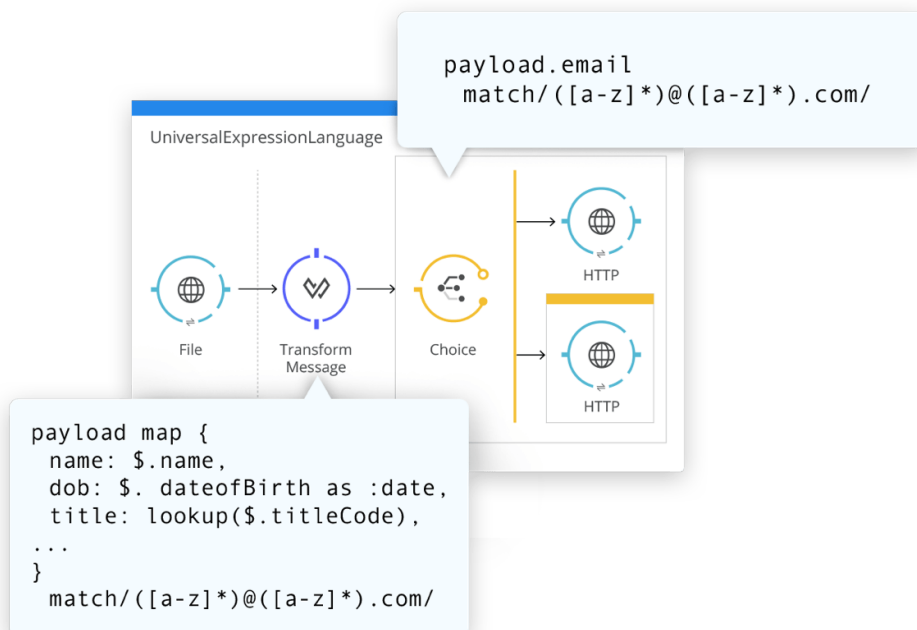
payload.email
match/([a-z]*)@([a-z]*).com/

UniversalExpressionLanguage

File

Transform Message

Choice

HTTP

HTTP

payload map {
name: $.name,
dob: $. dateofBirth as :date,
title: lookup($.titleCode),
...
}
match/([a-z]*)@([a-z]*).com/